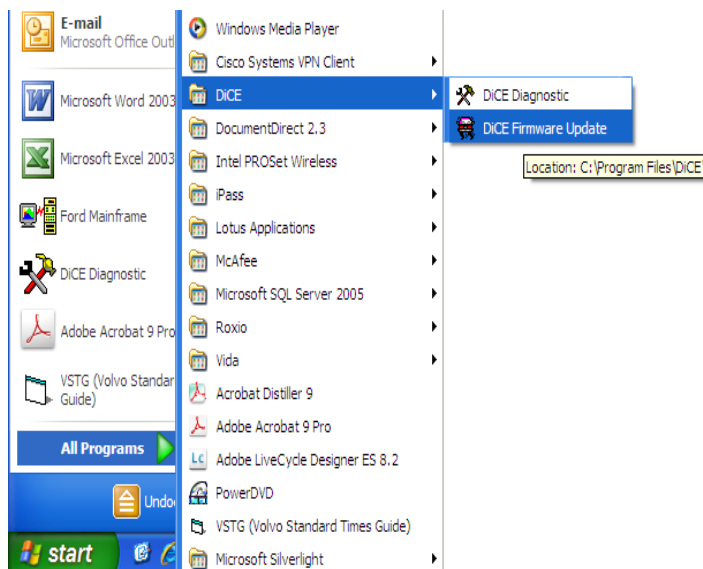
E-mail
Microsoft Office Outl

Microsoft Word 2003

Microsoft Excel 2003

Ford Mainframe

DiCE Diagnostic

Adobe Acrobat 9 Pro

VSTG (Volvo Standar Guide)

All Programs

Undo

start

Windows Media Player
Cisco Systems VPN Client
DiCE
DocumentDirect 2.3
Intel PROSet Wireless
iPass
Lotus Applications
McAfee
Microsoft SQL Server 2005
Roxio
Vida
Acrobat Distiller 9
Adobe Acrobat 9 Pro
Adobe LiveCycle Designer ES 8.2
PowerDVD
VSTG (Volvo Standard Times Guide)
Microsoft Silverlight

DiCE Diagnostic
DiCE Firmware Update

Location: C:\Program Files\DiCE